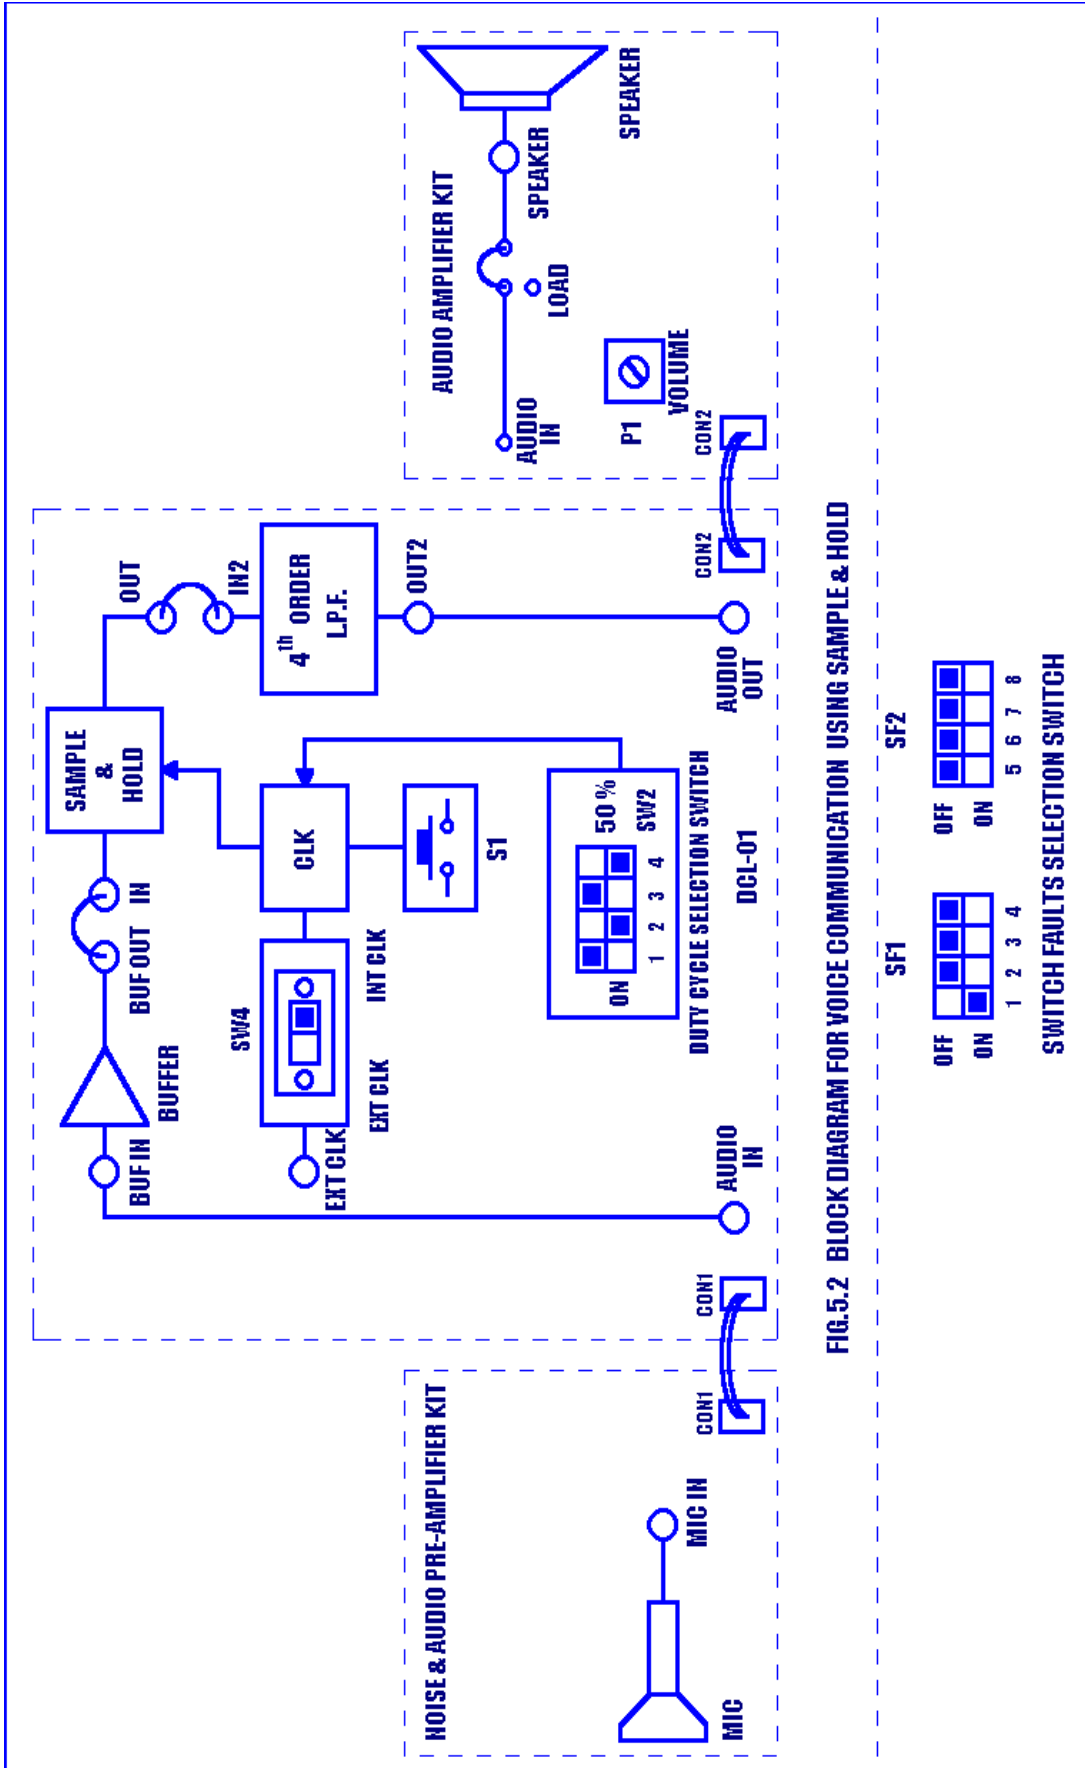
AUDIO AMPLIFIER KIT

SPEAKER

SPEAKER

LOAD

AUDIO IN

P1

VOLUME

CON2

OUT

IN2

$4^{th}$ ORDER L.P.F.

OUT2

CON2

AUDIO OUT

SAMPLE & HOLD

CLK

S1

50 %

SW2

ON

1 2 3 4

DUTY CYCLE SELECTION SWITCH

DCL-01

BUF OUT IN

BUFFER

BUF IN

SW4

INT CLK

EXT CLK

EXT CLK

AUDIO IN

CON1

CON1

FIG.5.2 BLOCK DIAGRAM FOR VOICE COMMUNICATION USING SAMPLE & HOLD

SF2

OFF

ON

5 6 7 8

SF1

OFF

ON

1 2 3 4

SWITCH FAULTS SELECTION SWITCH

NOISE & AUDIO PRE-AMPLIFIER KIT

MIC IN

MIC